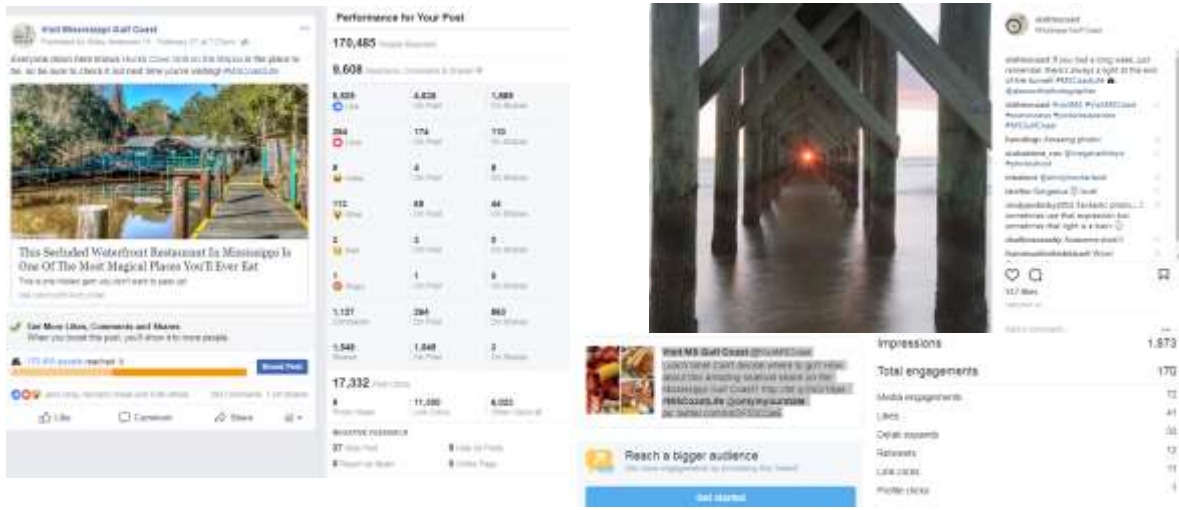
Visit Mississippi Gulf Coast
Published by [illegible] · February 27 at 7:23am

Everyone down here knows Hurricane Cove Grill on the Bayou is the place to be, so be sure to check it out next time you're visiting! #MSCoastLife

This Secluded Waterfront Restaurant In Mississippi Is One Of The Most Magical Places You'll Ever Eat

This is one hidden gem you don't want to pass up!

Get More Likes, Comments and Shares
When you boost this post, you'll show it to more people.

170,485 people reached
Boost Post

Like Comment Share

Performance for Your Post

170,485 People Reached

9,608 Reactions, Comments & Shares

| 5,535 | 4,029 | 1,505 |
|---|---|---|
| Like | On Post | On Shares |
| 284 | 174 | 110 |
| Love | On Post | On Shares |
| 9 | 4 | 5 |
| Haha | On Post | On Shares |
| 112 | 68 | 44 |
| Wow | On Post | On Shares |
| 3 | 3 | 0 |
| Sad | On Post | On Shares |
| 1 | 1 | 0 |
| Angry | On Post | On Shares |
| 1,127 | 264 | 863 |
| Comments | On Post | On Shares |
| 1,549 | 1,549 | 3 |
| Shares | On Post | On Shares |

17,332 Post Clicks

| 0 | 11,330 | 6,002 |
|---|---|---|
| Photo Views | Link Clicks | Other Clicks |

NEGATIVE FEEDBACK
37 Hide Post
0 Hide All Posts
0 Report as Spam
0 Unlike Page

visitmscoast
Mississippi Gulf Coast

visitmscoast If you had a long week, just remember: there's always a light at the end of the tunnel! #MSCoastLife
visitmscoast #VisitMS #VisitMSCoast
Amazing photo!
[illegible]
517 likes

Visit MS Gulf Coast @VisitMSCoast
Learn what can't decide where to get what about this amazing seafood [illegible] #MSCoastLife
pic.twitter.com/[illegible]

Reach a bigger audience
Get more engagements by promoting this Tweet!
Get started

| Impressions | 1,573 |
|---|---|
| Total engagements | 170 |
| Media engagements | 72 |
| Likes | 41 |
| Detail expands | 30 |
| Retweets | 12 |
| Link clicks | 12 |
| Profile clicks | 1 |